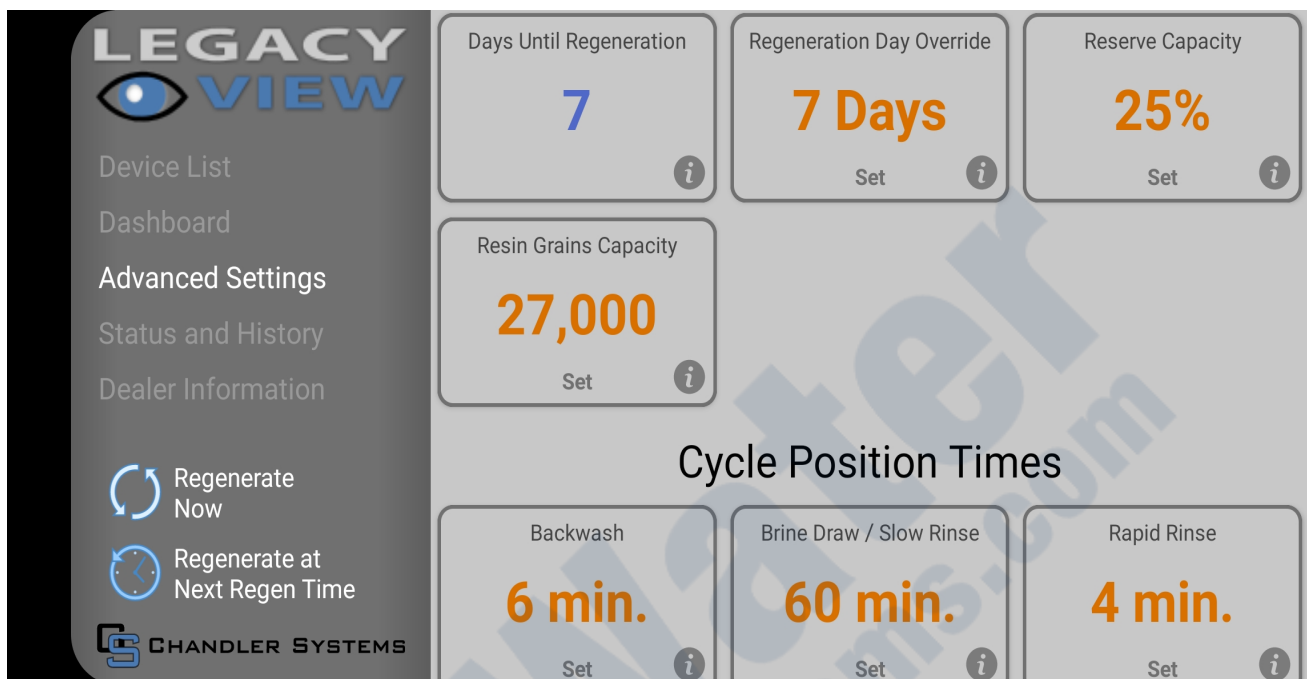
LEGACY VIEW

Device List
Dashboard
Advanced Settings
Status and History
Dealer Information

Regenerate Now

Regenerate at Next Regen Time

CHANDLER SYSTEMS

Days Until Regeneration
7
i

Regeneration Day Override
7 Days
Set
i

Reserve Capacity
25%
Set
i

Resin Grains Capacity
27,000
Set
i

Cycle Position Times

Backwash
6 min.
Set
i

Brine Draw / Slow Rinse
60 min.
Set
i

Rapid Rinse
4 min.
Set
i

Water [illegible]ms.com